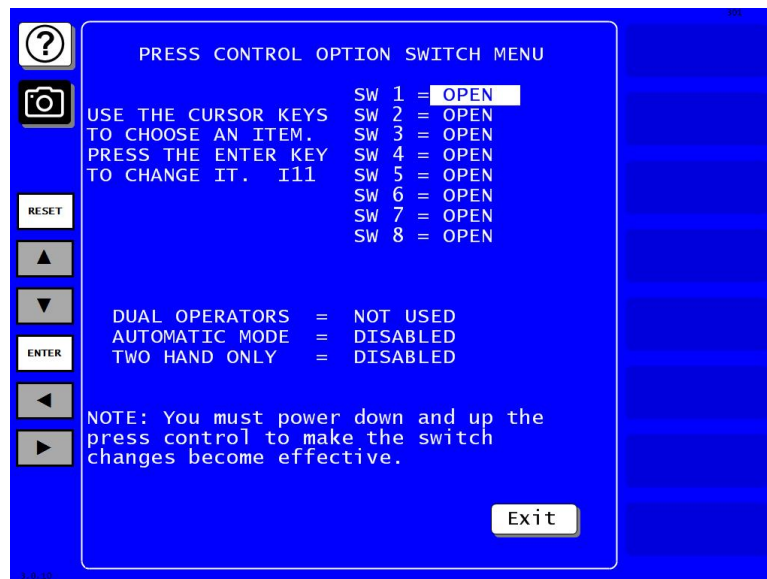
?

PRESS CONTROL OPTION SWITCH MENU

USE THE CURSOR KEYS TO CHOOSE AN ITEM. PRESS THE ENTER KEY TO CHANGE IT. I11

SW 1 = OPEN
SW 2 = OPEN
SW 3 = OPEN
SW 4 = OPEN
SW 5 = OPEN
SW 6 = OPEN
SW 7 = OPEN
SW 8 = OPEN

RESET

▲

▼

ENTER

◄

►

DUAL OPERATORS = NOT USED
AUTOMATIC MODE = DISABLED
TWO HAND ONLY = DISABLED

NOTE: You must power down and up the press control to make the switch changes become effective.

Exit